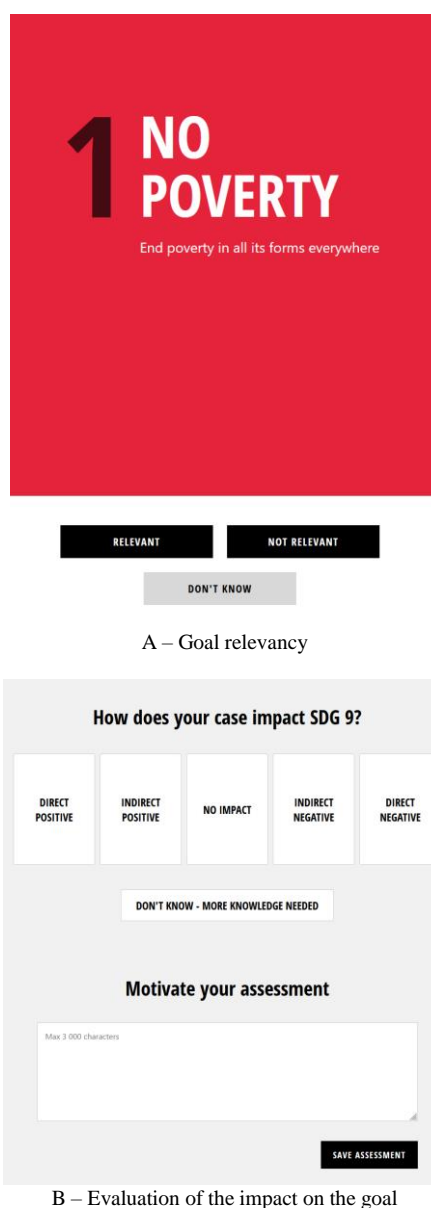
1 NO POVERTY

End poverty in all its forms everywhere

RELEVANT

NOT RELEVANT

DON'T KNOW

A – Goal relevancy

How does your case impact SDG 9?

DIRECT POSITIVE

INDIRECT POSITIVE

NO IMPACT

INDIRECT NEGATIVE

DIRECT NEGATIVE

DON'T KNOW - MORE KNOWLEDGE NEEDED

Motivate your assessment

Max 3 000 characters

SAVE ASSESSMENT

B – Evaluation of the impact on the goal